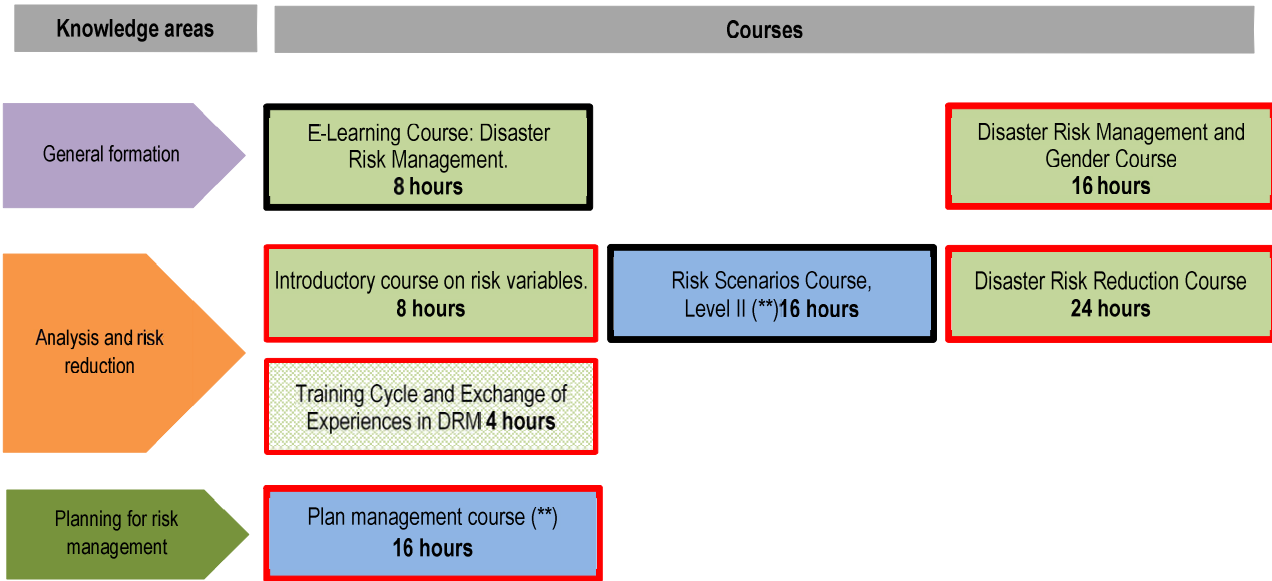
Knowledge areas

Courses

General formation

E-Learning Course: Disaster Risk Management.
8 hours

Disaster Risk Management and Gender Course
16 hours

Analysis and risk reduction

Introductory course on risk variables.
8 hours

Risk Scenarios Course, Level II (**)16 hours

Disaster Risk Reduction Course
24 hours

Training Cycle and Exchange of Experiences in DRM 4 hours

Planning for risk management

Plan management course (**)
16 hours